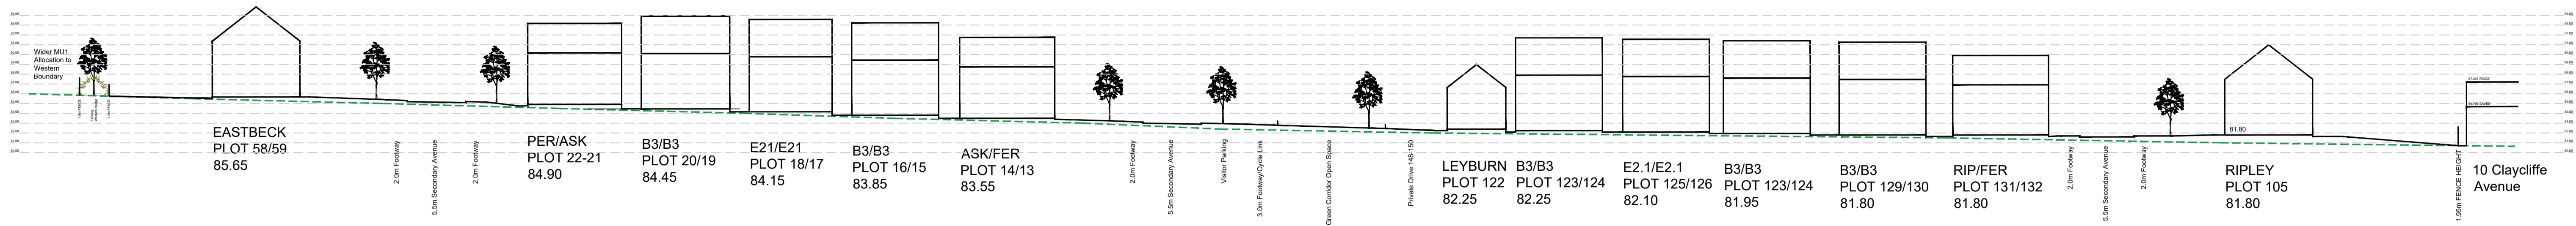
Wider MU1 Allocation to Western Boundary

EASTBECK
PLOT 58/59
85.65

2.0m Footway

5.5m Secondary Avenue

2.0m Footway

PER/ASK
PLOT 22-21
84.90

B3/B3
PLOT 20/19
84.45

E21/E21
PLOT 18/17
84.15

B3/B3
PLOT 16/15
83.85

ASK/FER
PLOT 14/13
83.55

2.0m Footway

5.5m Secondary Avenue

Visitor Parking

3.0m Footway/Cycle Link

Green Corridor Open Space

Private Drive 148-150

LEYBURN
PLOT 122
82.25

B3/B3
PLOT 123/124
82.25

E2.1/E2.1
PLOT 125/126
82.10

B3/B3
PLOT 123/124
81.95

B3/B3
PLOT 129/130
81.80

RIP/FER
PLOT 131/132
81.80

2.0m Footway

5.5m Secondary Avenue

2.0m Footway

81.80

RIPLEY
PLOT 105
81.80

1.95m FENCE HEIGHT

10 Claycliffe
Avenue